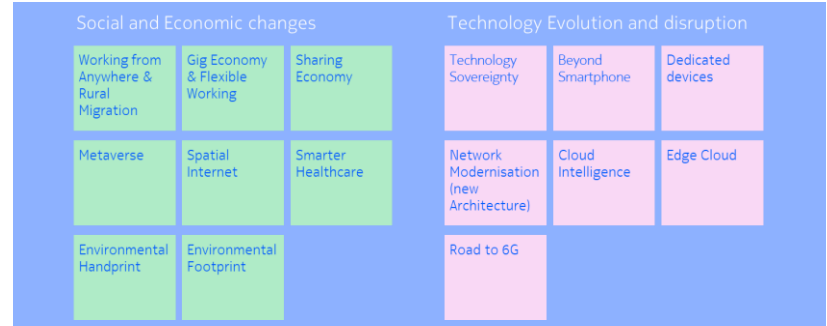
Social and Economic changes

Working from Anywhere & Rural Migration

Gig Economy & Flexible Working

Sharing Economy

Metaverse

Spatial Internet

Smarter Healthcare

Environmental Handprint

Environmental Footprint

Technology Evolution and disruption

Technology Sovereignty

Beyond Smartphone

Dedicated devices

Network Modernisation (new Architecture)

Cloud Intelligence

Edge Cloud

Road to 6G